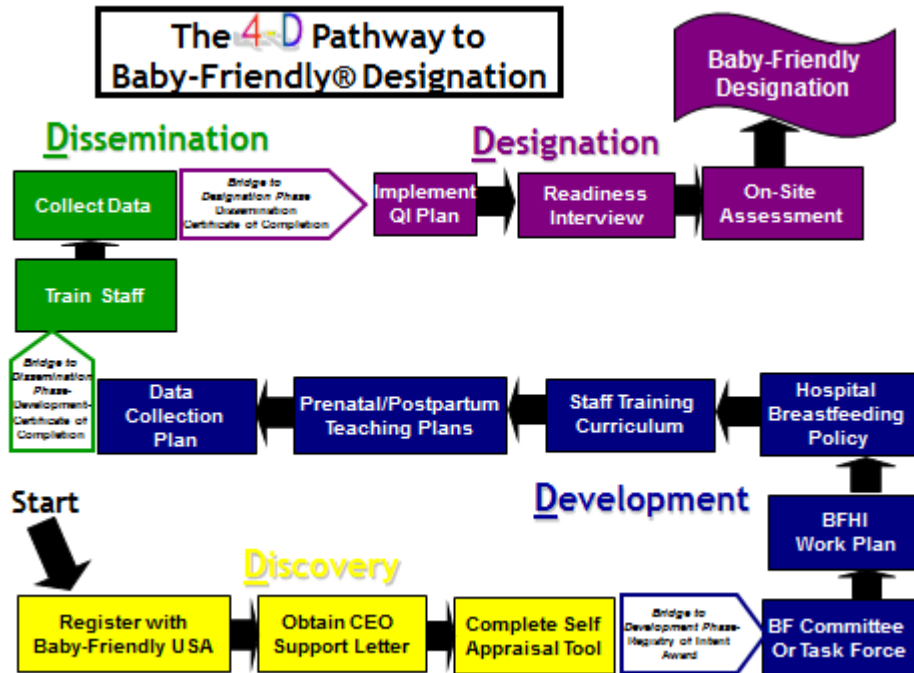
The 4-D Pathway to Baby-Friendly® Designation

Baby-Friendly Designation

Dissemination

Designation

Collect Data

Bridge to Designation Phase Dissemination Certificate of Completion

Implement QI Plan

Readiness Interview

On-Site Assessment

Train Staff

Bridge to Dissemination Phase-Development Certificate of Completion

Data Collection Plan

Prenatal/Postpartum Teaching Plans

Staff Training Curriculum

Hospital Breastfeeding Policy

Start

Development

BFHI Work Plan

Discovery

Register with Baby-Friendly USA

Obtain CEO Support Letter

Complete Self Appraisal Tool

Bridge to Development Phase-Registry of Intent Award

BF Committee Or Task Force